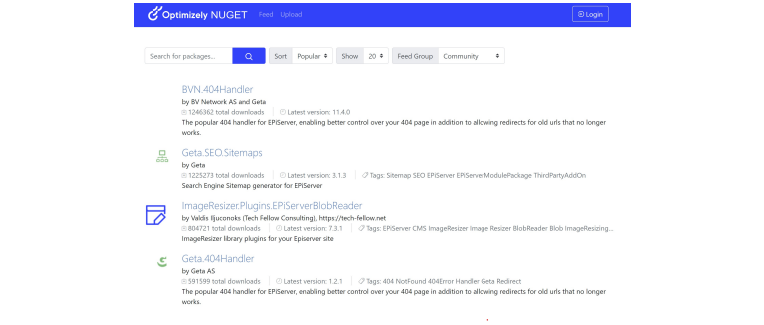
Optimizely NUGET Feed Upload

Login

Search for packages...

Sort Popular

Show 20

Feed Group Community

BVN.404Handler

by BV Network AS and Geta

1246362 total downloads

Latest version: 11.4.0

The popular 404 handler for EPiServer, enabling better control over your 404 page in addition to allowing redirects for old urls that no longer works.

Geta.SEO.Sitemaps

by Geta

1225273 total downloads

Latest version: 3.1.3

Tags: Sitemap SEO EPiServer EPiServerModulePackage ThirdPartyAddOn

Search Engine Sitemap generator for EPiServer

ImageResizer.Plugins.EPiServerBlobReader

by Valdis Iljuconoks (Tech Fellow Consulting), https://tech-fellow.net

804721 total downloads

Latest version: 7.3.1

Tags: EPiServer CMS ImageResizer Image Resizer BlobReader Blob ImageResizing...

ImageResizer library plugins for your Episerver site

Geta.404Handler

by Geta AS

591599 total downloads

Latest version: 1.2.1

Tags: 404 NotFound 404Error Handler Geta Redirect

The popular 404 handler for EPiServer, enabling better control over your 404 page in addition to allowing redirects for old urls that no longer works.